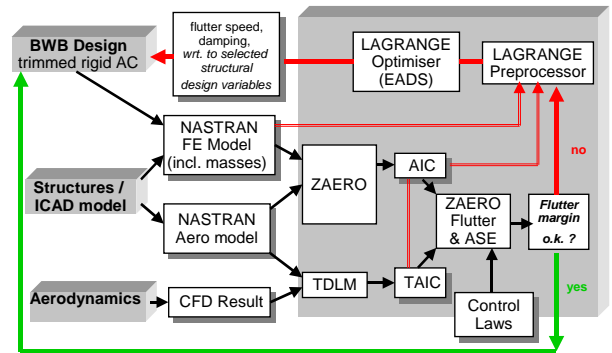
flutter speed, damping, *wrt. to selected structural design variables*

BWB Design
trimmed rigid AC

LAGRANGE Optimiser (EADS)

LAGRANGE Preprocessor

NASTRAN FE Model (incl. masses)

ZAERO

AIC

no

Structures / ICAD model

NASTRAN Aero model

ZAERO Flutter & ASE

*Flutter margin o.k. ?*

TDLM

TAIC

Aerodynamics

CFD Result

Control Laws

yes